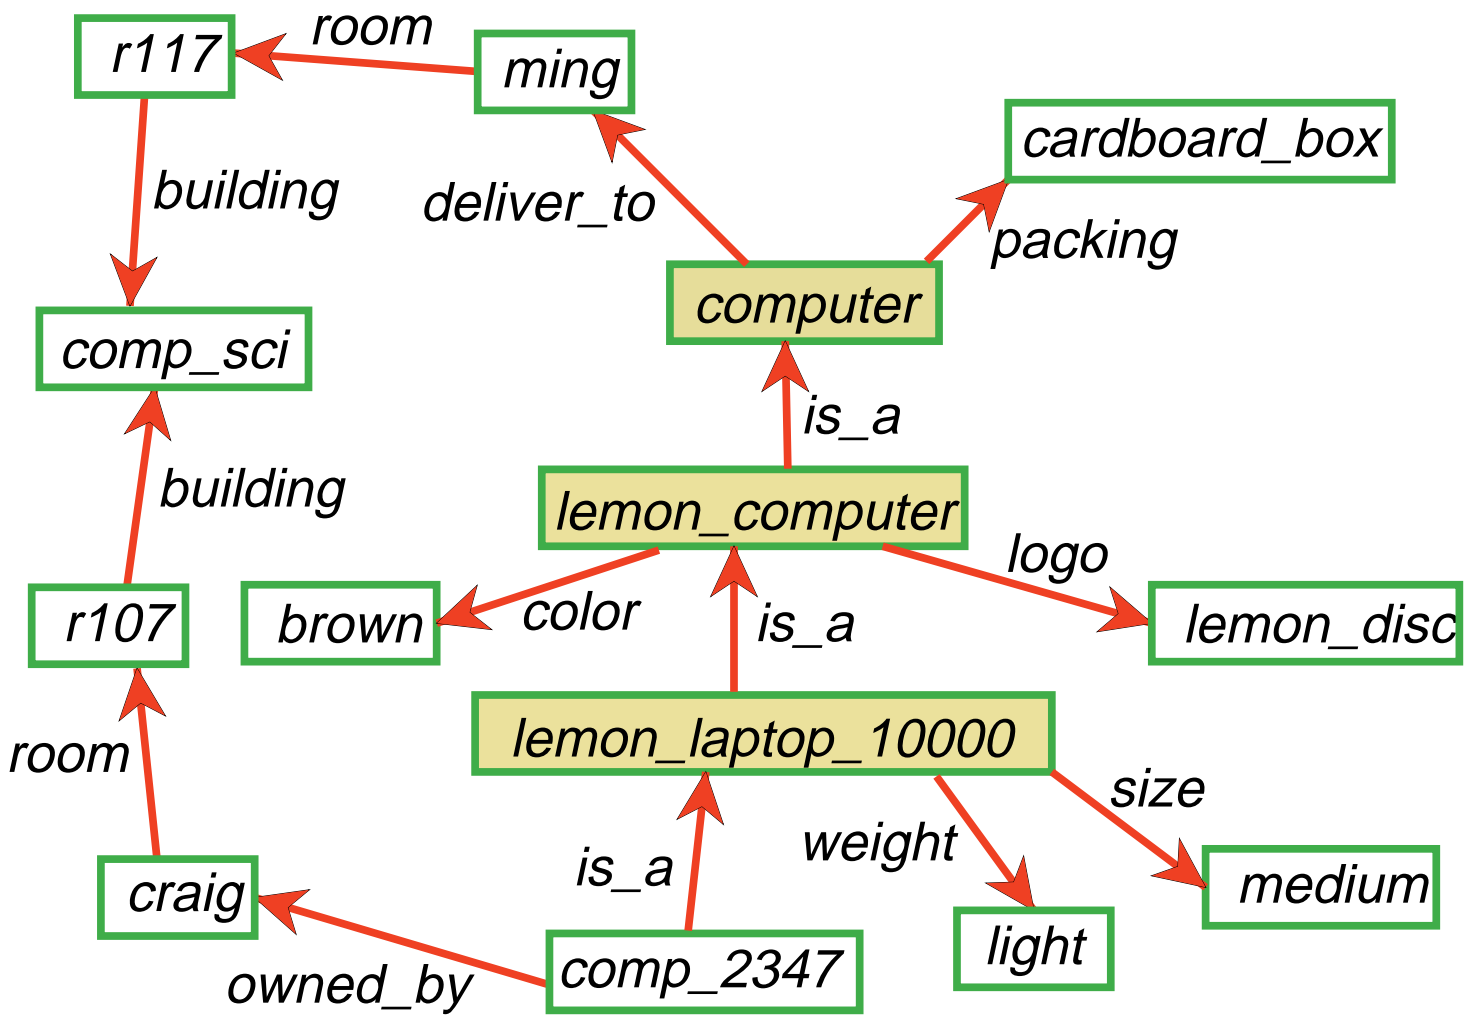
r117
room
ming
cardboard_box
building
deliver_to
packing
computer
comp_sci
is_a
building
lemon_computer
logo
r107
brown
color
is_a
lemon_disc
lemon_laptop_10000
room
size
weight
is_a
craig
medium
light
owned_by
comp_2347